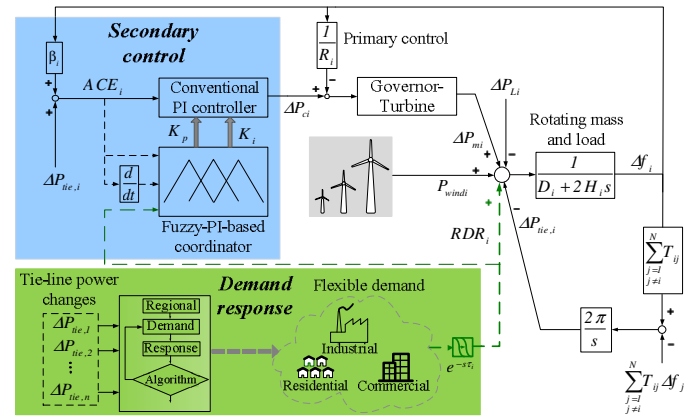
Secondary control

$\beta_i$

$ACE_i$

Conventional PI controller

$K_p$

$K_i$

$\frac{d}{dt}$

Fuzzy-PI-based coordinator

$\Delta P_{tie,i}$

$\frac{1}{R_i}$

Primary control

$\Delta P_{ci}$

Governor-Turbine

$\Delta P_{Li}$

$\Delta P_{mi}$

Rotating mass and load

$\frac{1}{D_i+2H_is}$

$\Delta f_i$

$P_{windi}$

$RDR_i$

$\Delta P_{tie,i}$

$\sum_{\substack{j=1 \\ j\neq i}}^{N} T_{ij}$

$\frac{2\pi}{s}$

$\sum_{\substack{j=1 \\ j\neq i}}^{N} T_{ij}\Delta f_j$

Tie-line power changes

$\Delta P_{tie,1}$

$\Delta P_{tie,2}$

$\Delta P_{tie,n}$

Demand response

Regional

Demand

Response

Algorithm

Flexible demand

Industrial

Residential

Commercial

$e^{-s\tau_i}$